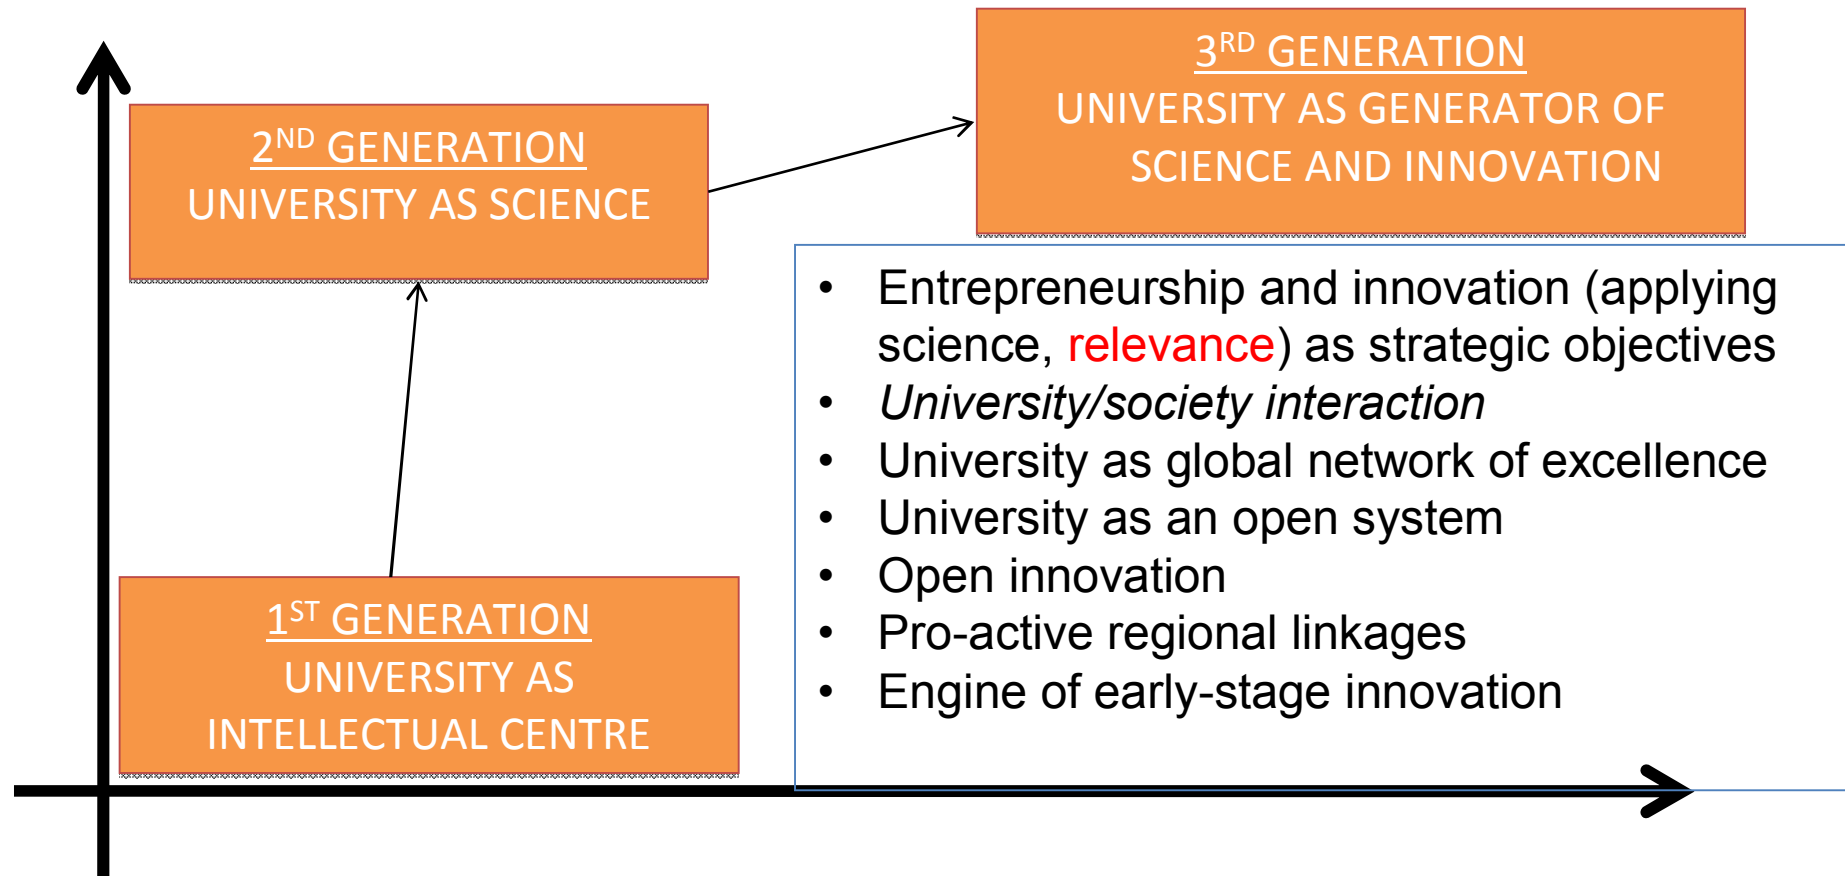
$3^{RD}$ GENERATION
UNIVERSITY AS GENERATOR OF SCIENCE AND INNOVATION

$2^{ND}$ GENERATION
UNIVERSITY AS SCIENCE

- Entrepreneurship and innovation (applying science, relevance) as strategic objectives
- University/society interaction
- University as global network of excellence
- University as an open system
- Open innovation
- Pro-active regional linkages
- Engine of early-stage innovation

$1^{ST}$ GENERATION
UNIVERSITY AS INTELLECTUAL CENTRE